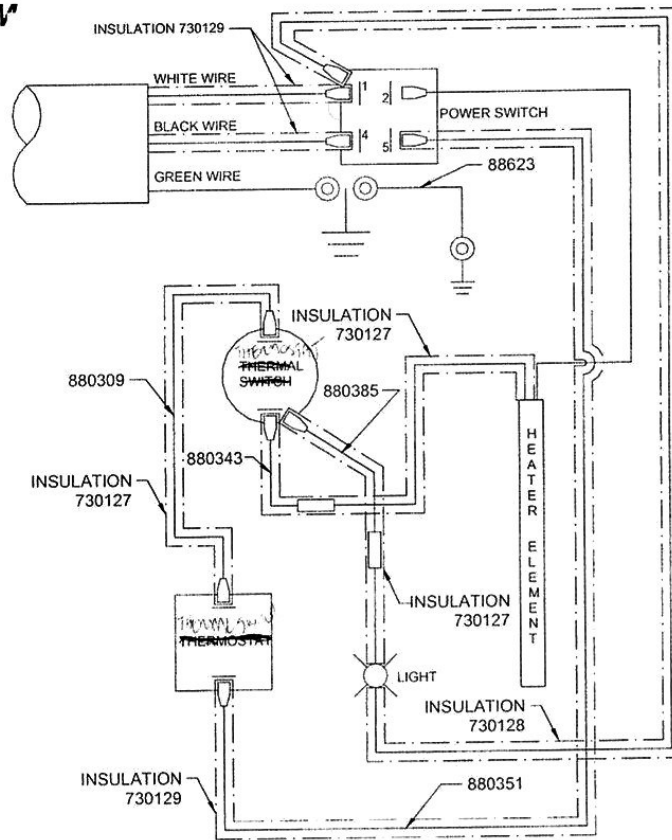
INSULATION 730129
WHITE WIRE
1
2
POWER SWITCH
BLACK WIRE
4
5
GREEN WIRE
88623
INSULATION 730127
THERMOSTAT
~~THERMAL SWITCH~~
880309
880385
880343
INSULATION 730127
HEATER ELEMENT
INSULATION 730127
THERMAL guard
~~THERMOSTAT~~
LIGHT
INSULATION 730128
INSULATION 730129
880351